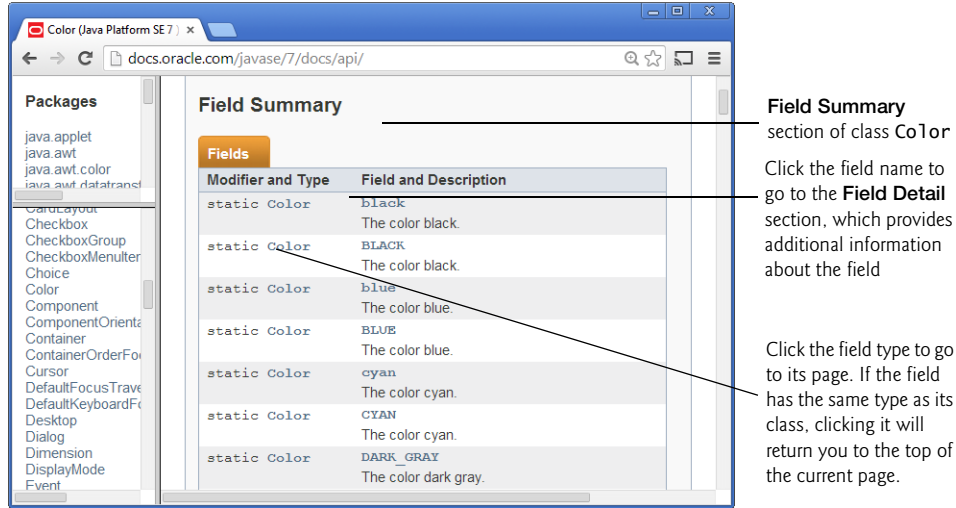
Color (Java Platform SE 7 ) ×

docs.oracle.com/javase/7/docs/api/

Packages

java.applet
java.awt
java.awt.color
java.awt.datatransf

CardLayout
Checkbox
CheckboxGroup
CheckboxMenuIter
Choice
Color
Component
ComponentOrienta
Container
ContainerOrderFo
Cursor
DefaultFocusTrave
DefaultKeyboardFo
Desktop
Dialog
Dimension
DisplayMode
Event

Field Summary

Fields

| Modifier and Type | Field and Description |
|---|---|
| static Color | black<br>The color black. |
| static Color | BLACK<br>The color black. |
| static Color | blue<br>The color blue. |
| static Color | BLUE<br>The color blue. |
| static Color | cyan<br>The color cyan. |
| static Color | CYAN<br>The color cyan. |
| static Color | DARK_GRAY<br>The color dark gray. |

**Field Summary** section of class Color

Click the field name to go to the **Field Detail** section, which provides additional information about the field

Click the field type to go to its page. If the field has the same type as its class, clicking it will return you to the top of the current page.